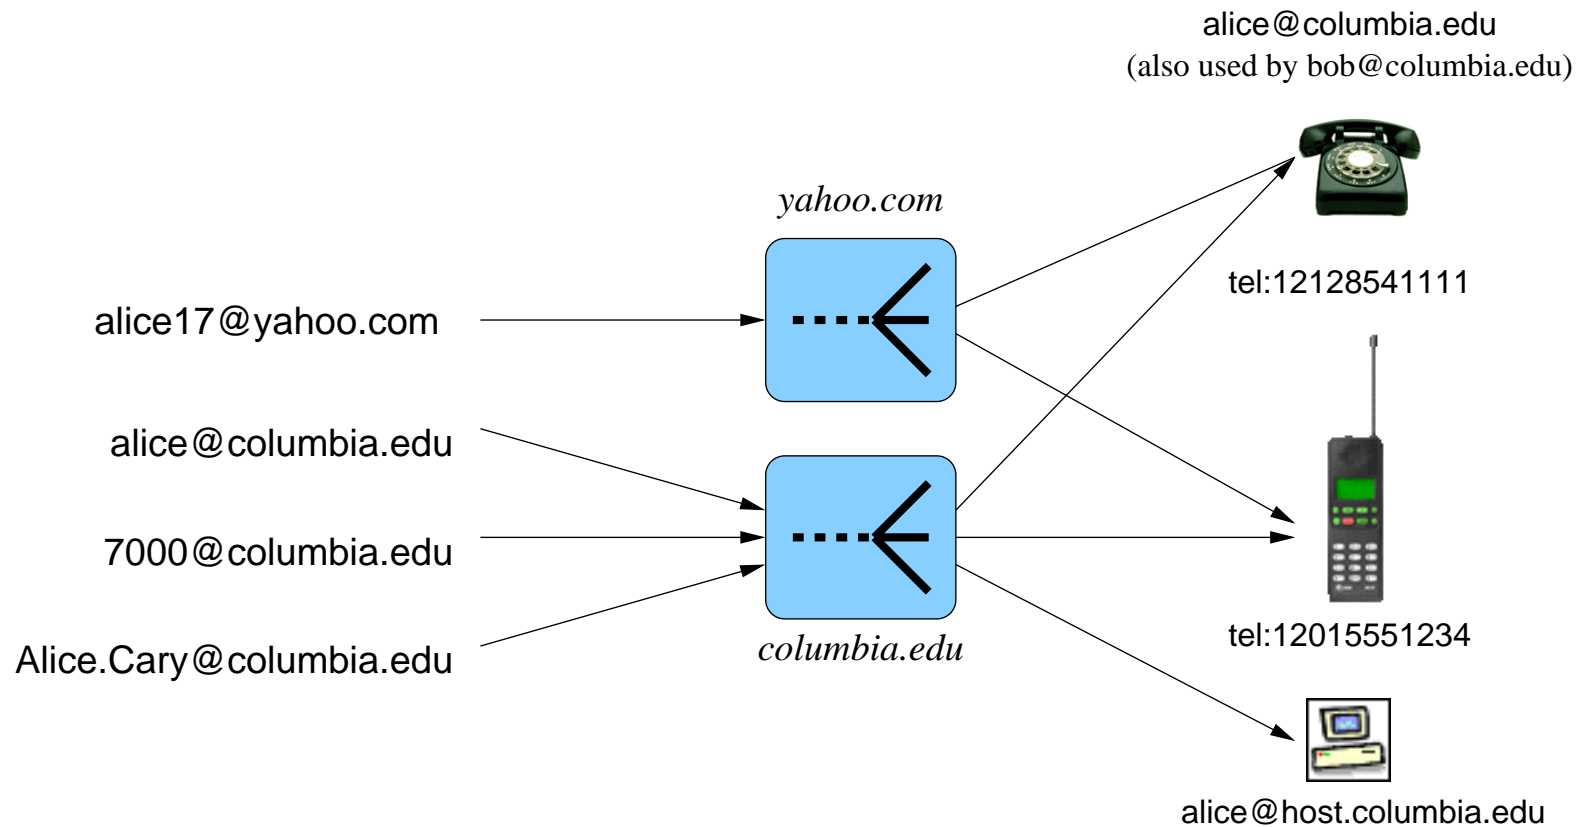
alice@columbia.edu
(also used by bob@columbia.edu)

yahoo.com

tel:12128541111

alice17@yahoo.com

alice@columbia.edu

7000@columbia.edu

Alice.Cary@columbia.edu

columbia.edu

tel:12015551234

alice@host.columbia.edu